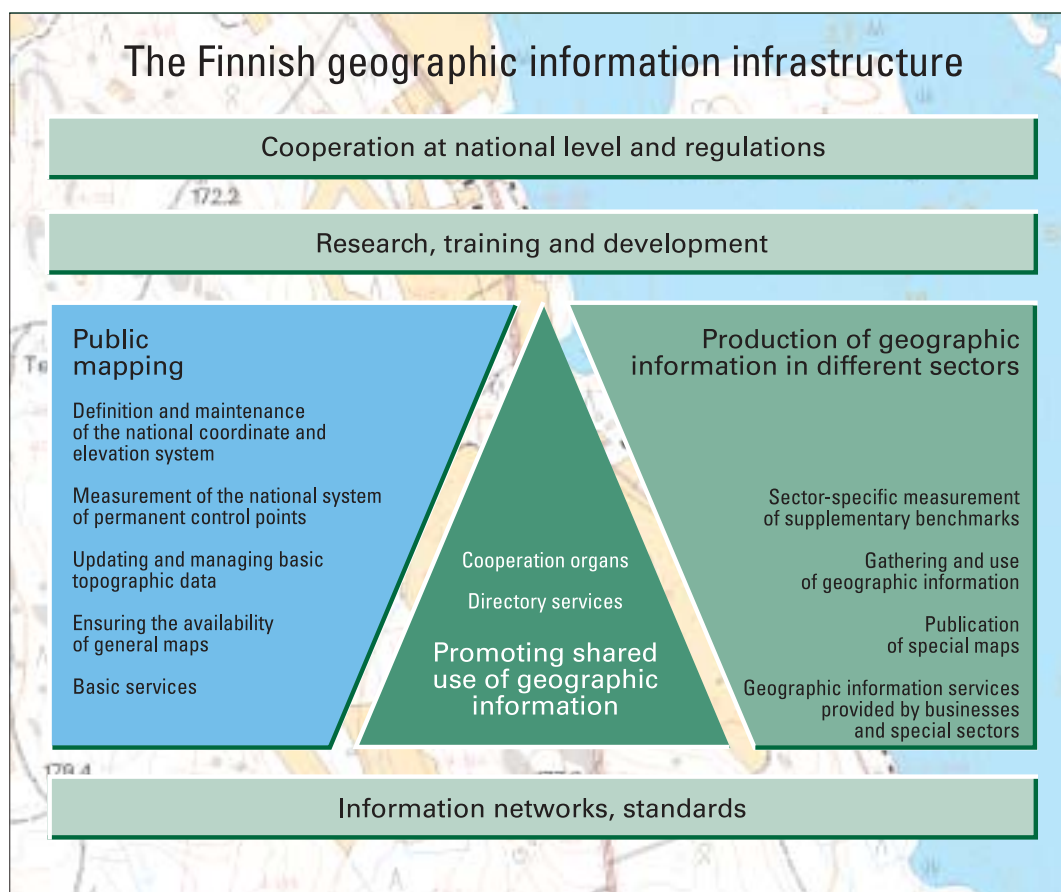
The Finnish geographic information infrastructure

Cooperation at national level and regulations

Research, training and development

Public mapping

Definition and maintenance of the national coordinate and elevation system

Measurement of the national system of permanent control points

Updating and managing basic topographic data

Ensuring the availability of general maps

Basic services

Cooperation organs

Directory services

Promoting shared use of geographic information

Production of geographic information in different sectors

Sector-specific measurement of supplementary benchmarks

Gathering and use of geographic information

Publication of special maps

Geographic information services provided by businesses and special sectors

Information networks, standards